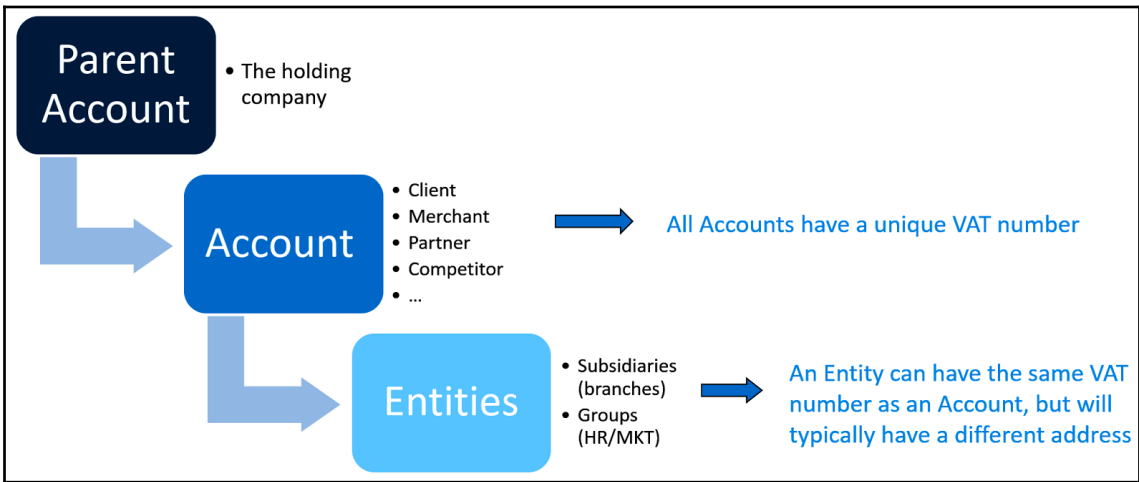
Parent Account

- The holding company

Account

- Client
- Merchant
- Partner
- Competitor
- …

All Accounts have a unique VAT number

Entities

- Subsidiaries (branches)
- Groups (HR/MKT)

An Entity can have the same VAT number as an Account, but will typically have a different address